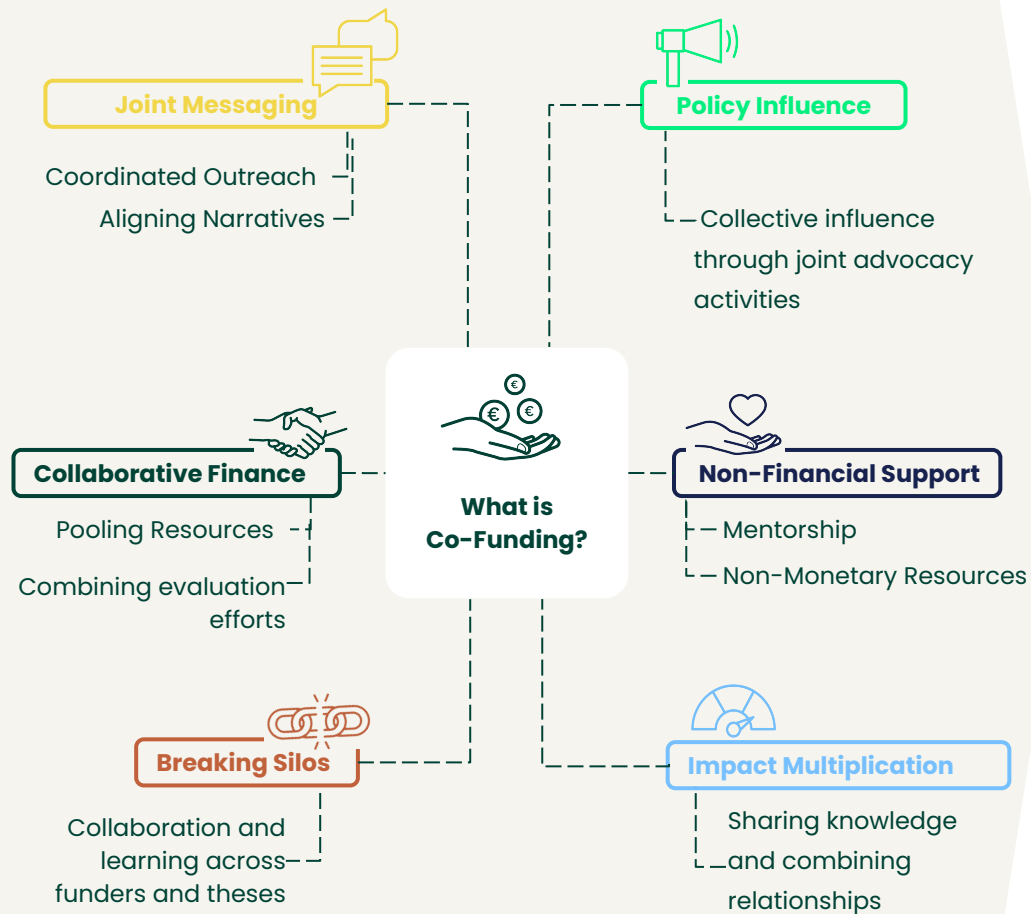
Joint Messaging

Coordinated Outreach

Aligning Narratives

Policy Influence

Collective influence through joint advocacy activities

€

€

€

What is Co-Funding?

Collaborative Finance

Pooling Resources

Combining evaluation efforts

Non-Financial Support

Mentorship

Non-Monetary Resources

Breaking Silos

Collaboration and learning across funders and theses

Impact Multiplication

Sharing knowledge and combining relationships